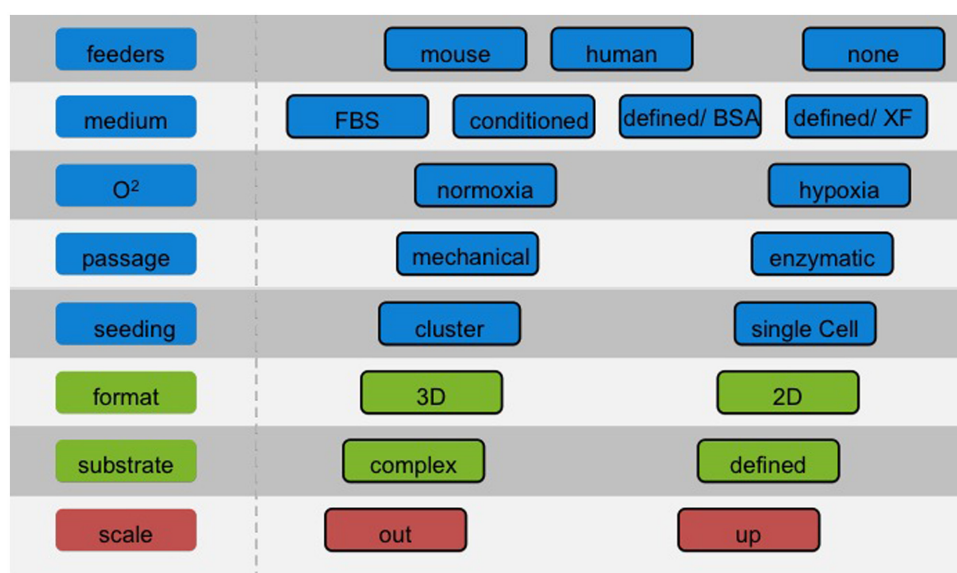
feeders mouse human none

medium FBS conditioned defined/ BSA defined/ XF

$O^2$ normoxia hypoxia

passage mechanical enzymatic

seeding cluster single Cell

format 3D 2D

substrate complex defined

scale out up